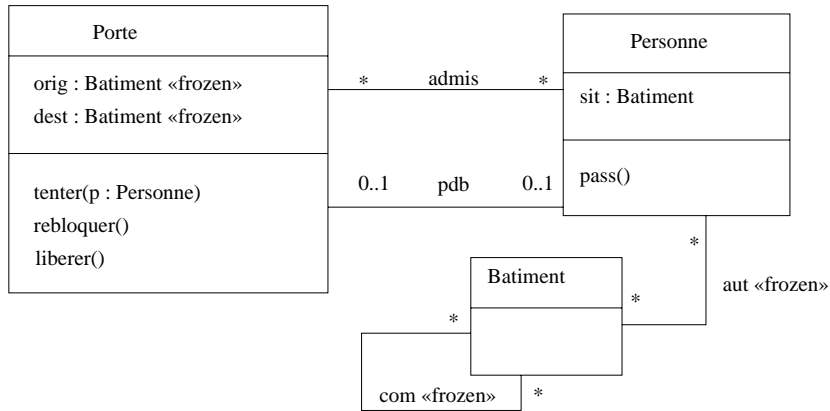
Porte

orig : Batiment «frozen»
dest : Batiment «frozen»

tenter(p : Personne)
rebloquer()
liberer()

*
admis
*

0..1
pdb
0..1

Personne

sit : Batiment

pass()

*
aut «frozen»
*

Batiment

*
com «frozen»
*